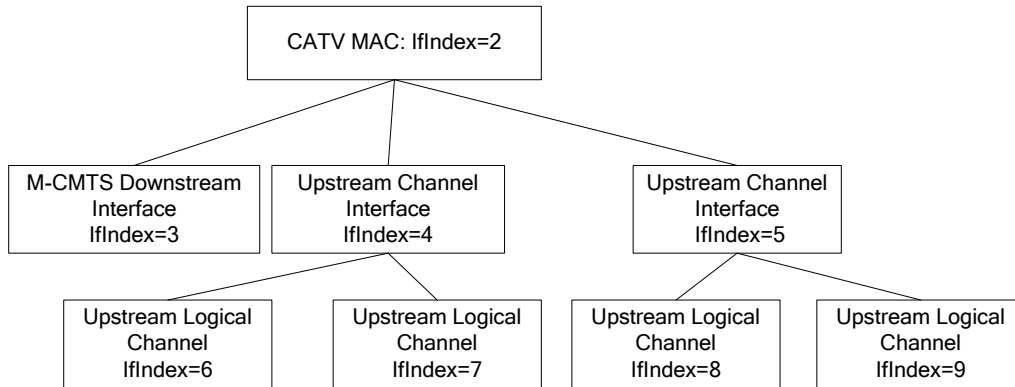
CATV MAC: IfIndex=2

M-CMTS Downstream Interface IfIndex=3

Upstream Channel Interface IfIndex=4

Upstream Channel Interface IfIndex=5

Upstream Logical Channel IfIndex=6

Upstream Logical Channel IfIndex=7

Upstream Logical Channel IfIndex=8

Upstream Logical Channel IfIndex=9